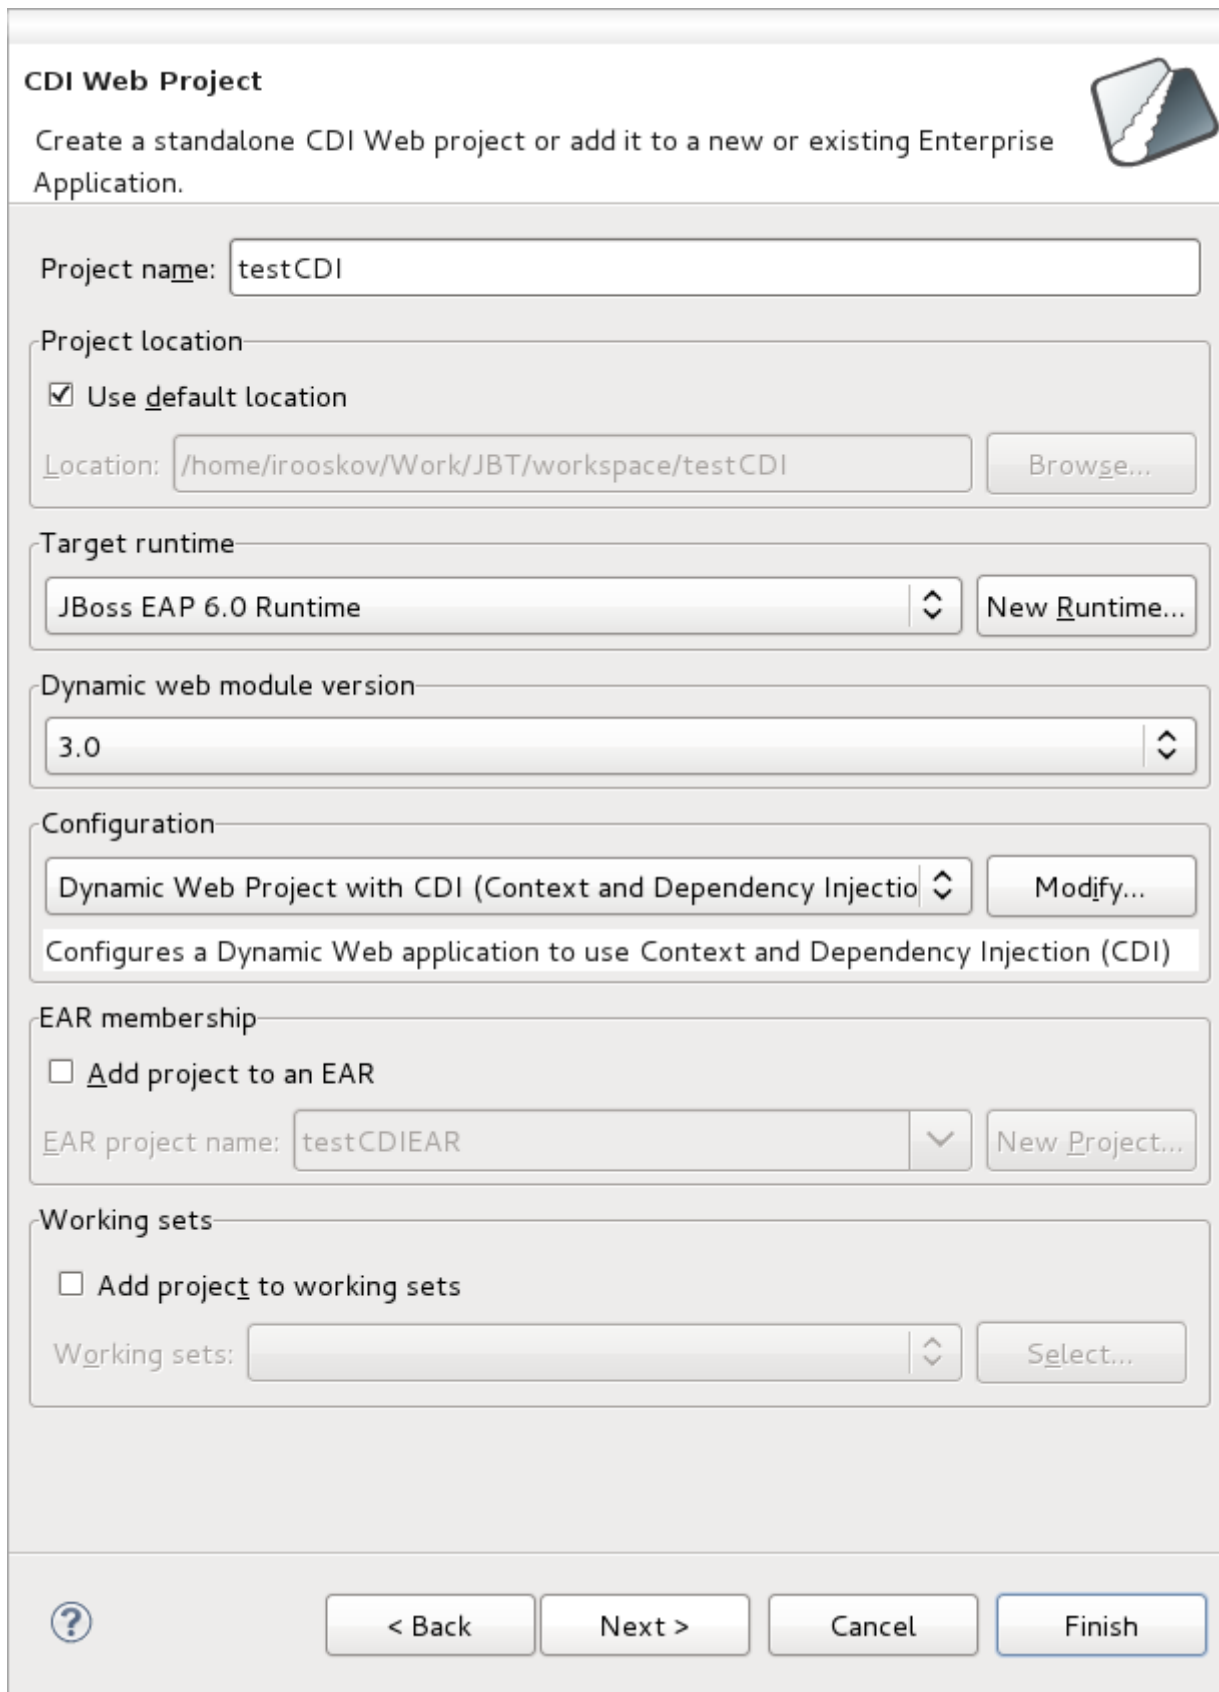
CDI Web Project

Create a standalone CDI Web project or add it to a new or existing Enterprise Application.

Project name: testCDI

Project location

☑ Use default location

Location: /home/irooskov/Work/JBT/workspace/testCDI

Browse...

Target runtime

JBoss EAP 6.0 Runtime

New Runtime...

Dynamic web module version

3.0

Configuration

Dynamic Web Project with CDI (Context and Dependency Injectio

Modify...

Configures a Dynamic Web application to use Context and Dependency Injection (CDI)

EAR membership

☐ Add project to an EAR

EAR project name: testCDIEAR

New Project...

Working sets

☐ Add project to working sets

Working sets:

Select...

< Back

Next >

Cancel

Finish